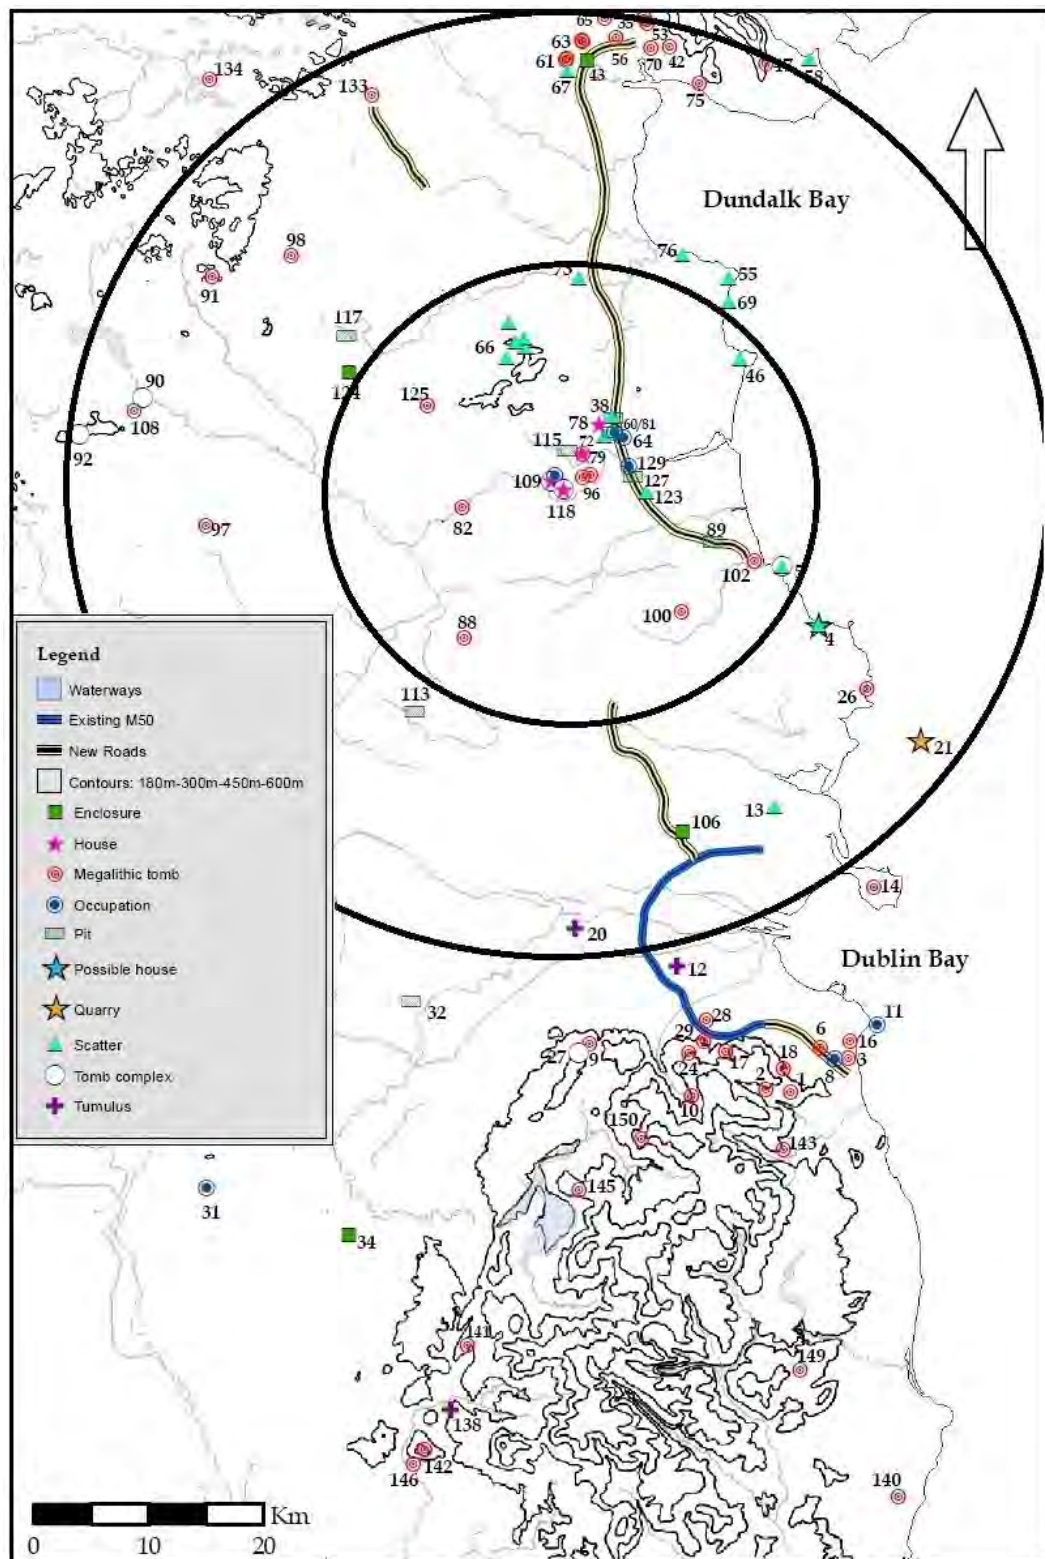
65 35 63 53 61 56 70 42 67 43 47 58 134 133 75

Dundalk Bay

98 91 76 73 55 69 117 66 71 46 124 90 125 108 92 38 78 60/81 72 64 115 79 129 109 127 96 123 118 97 82 89 102 5 100 88 4 26 113 21 106 13 14 20 12

Dublin Bay

32 28 11 29 6 16 27 9 18 3 24 17 2 1 8 10 150 143 145 31 34 141 149 138 142 146 140

Legend
Waterways
Existing M50
New Roads
Contours: 180m-300m-450m-600m
Enclosure
House
Megalithic tomb
Occupation
Pit
Possible house
Quarry
Scatter
Tomb complex
Tumulus

Km
0 10 20